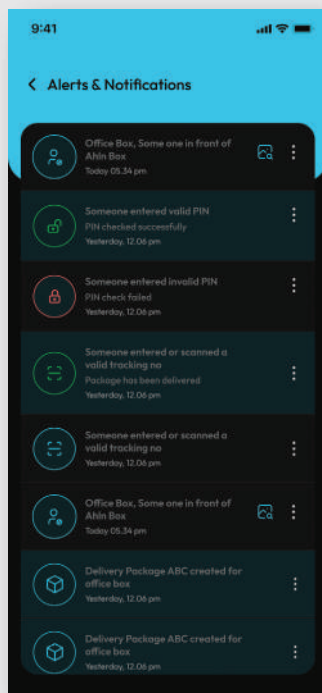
9:41

Alerts & Notifications

Office Box, Some one in front of Ahln Box
Today 05.34 pm

Someone entered valid PIN
PIN checked successfully
Yesterday, 12.06 pm

Someone entered invalid PIN
PIN check failed
Yesterday, 12.06 pm

Someone entered or scanned a valid tracking no
Package has been delivered
Yesterday, 12.06 pm

Someone entered or scanned a valid tracking no
Yesterday, 12.06 pm

Office Box, Some one in front of Ahln Box
Today 05.34 pm

Delivery Package ABC created for office box
Yesterday, 12.06 pm

Delivery Package ABC created for office box
Yesterday, 12.06 pm